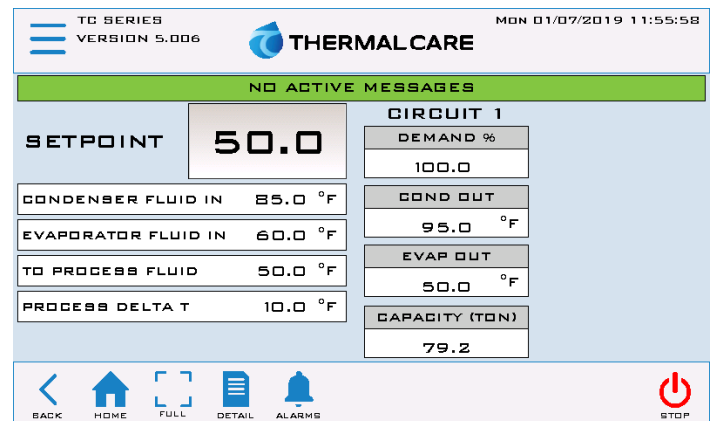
TC SERIES
VERSION 5.006

THERMALCARE

MON 01/07/2019 11:55:58

NO ACTIVE MESSAGES

SETPOINT 50.0

CONDENSER FLUID IN 85.0 °F

EVAPORATOR FLUID IN 60.0 °F

TO PROCESS FLUID 50.0 °F

PROCESS DELTA T 10.0 °F

CIRCUIT 1

DEMAND %
100.0

COND OUT
95.0 °F

EVAP OUT
50.0 °F

CAPACITY (TON)
79.2

BACK HOME FULL DETAIL ALARMS

STOP